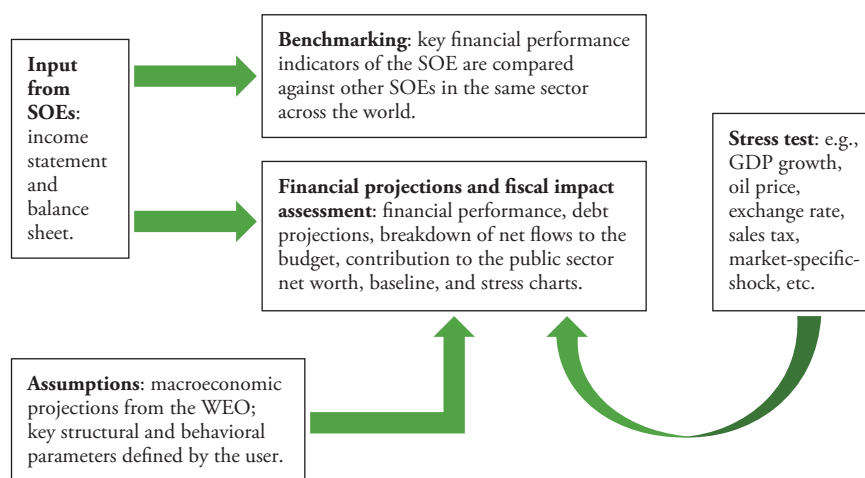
**Input from SOEs**: income statement and balance sheet.

**Benchmarking**: key financial performance indicators of the SOE are compared against other SOEs in the same sector across the world.

**Financial projections and fiscal impact assessment**: financial performance, debt projections, breakdown of net flows to the budget, contribution to the public sector net worth, baseline, and stress charts.

**Stress test**: e.g., GDP growth, oil price, exchange rate, sales tax, market-specific-shock, etc.

**Assumptions**: macroeconomic projections from the WEO; key structural and behavioral parameters defined by the user.